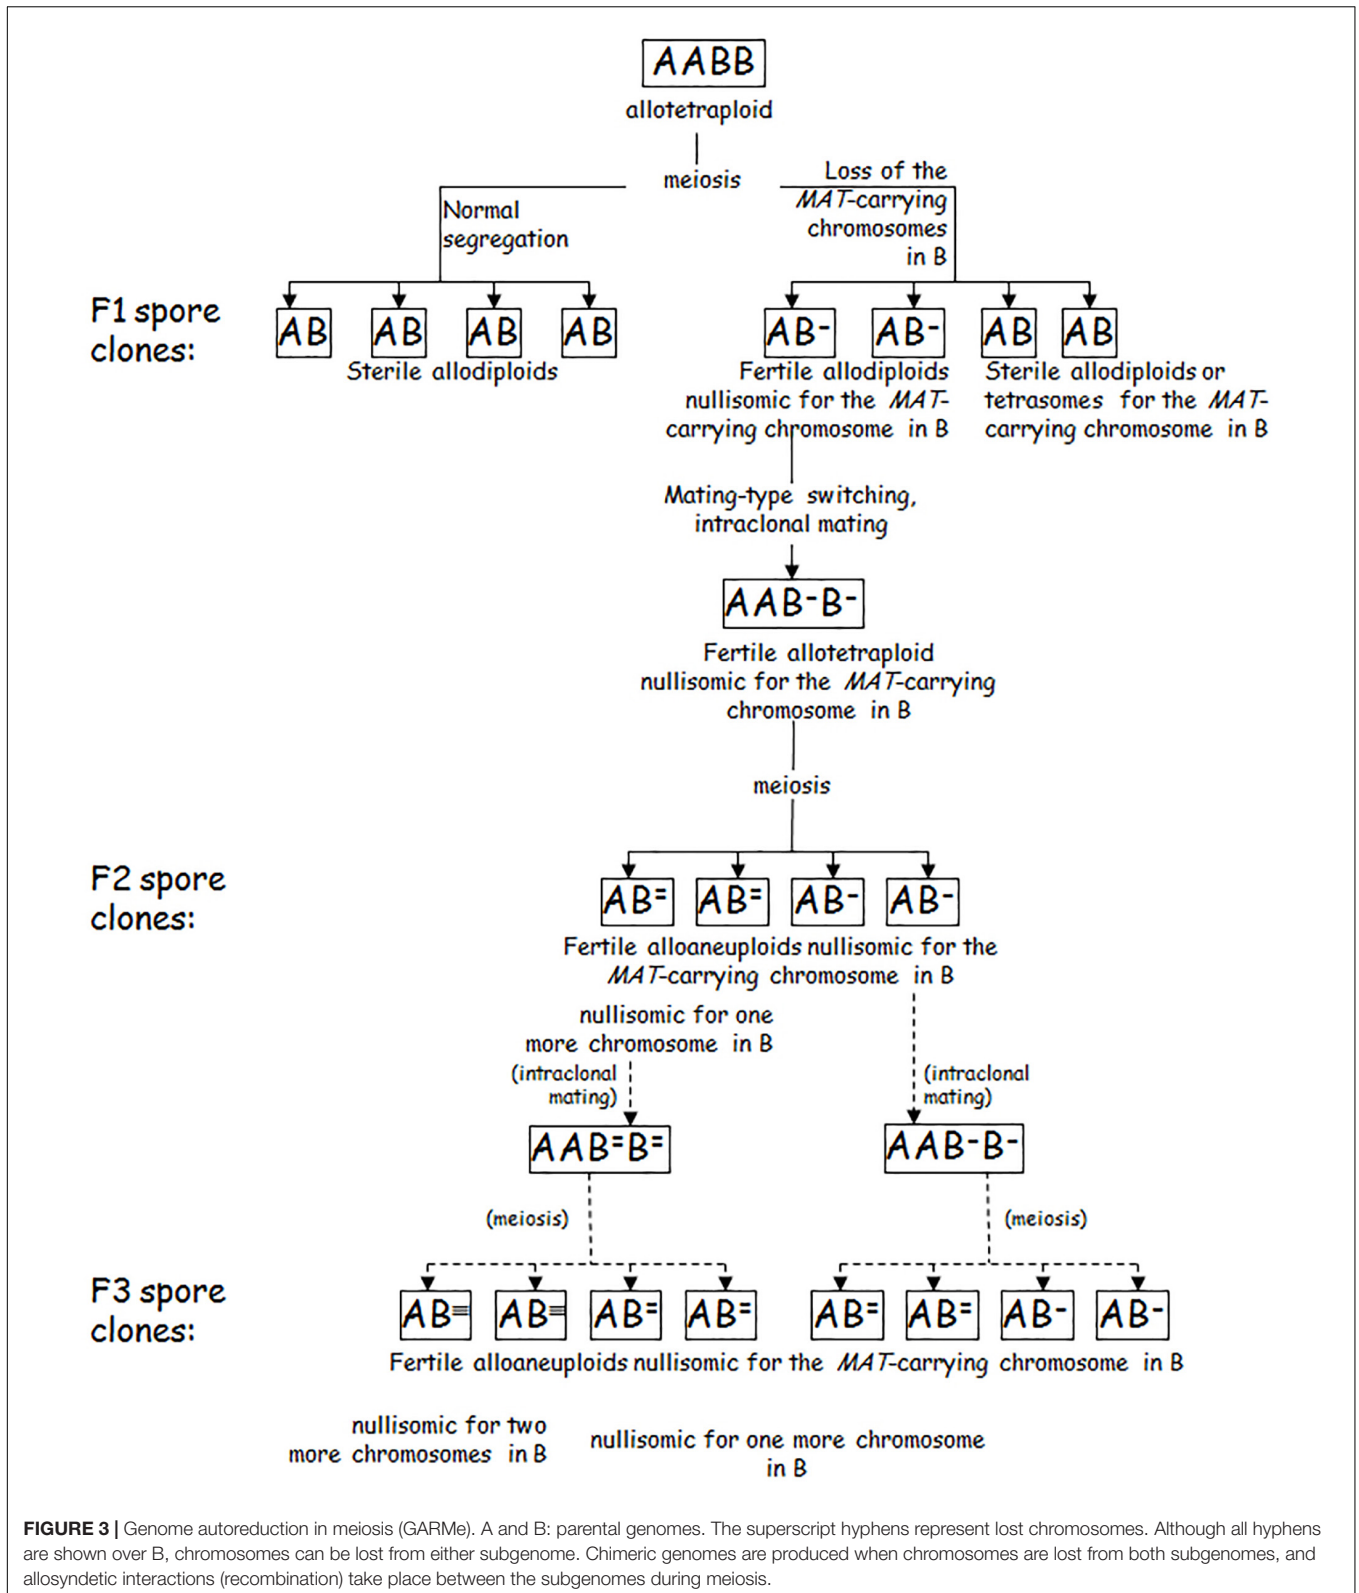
AABB

allotetraploid

meiosis

Normal segregation

Loss of the *MAT*-carrying chromosomes in B

F1 spore clones:

AB AB AB AB

Sterile allodiploids

AB- AB- AB AB

Fertile allodiploids nullisomic for the *MAT*-carrying chromosome in B

Sterile allodiploids or tetrasomes for the *MAT*-carrying chromosome in B

Mating-type switching, intraclonal mating

AAB-B-

Fertile allotetraploid nullisomic for the *MAT*-carrying chromosome in B

meiosis

F2 spore clones:

AB= AB= AB- AB-

Fertile alloaneuploids nullisomic for the *MAT*-carrying chromosome in B

nullisomic for one more chromosome in B

(intraclonal mating)

(intraclonal mating)

AAB=B=

AAB-B-

(meiosis)

(meiosis)

F3 spore clones:

AB≡ AB≡ AB= AB= AB= AB= AB- AB-

Fertile alloaneuploids nullisomic for the *MAT*-carrying chromosome in B

nullisomic for two more chromosomes in B

nullisomic for one more chromosome in B

**FIGURE 3 |** Genome autoreduction in meiosis (GARMe). A and B: parental genomes. The superscript hyphens represent lost chromosomes. Although all hyphens are shown over B, chromosomes can be lost from either subgenome. Chimeric genomes are produced when chromosomes are lost from both subgenomes, and allosyndetic interactions (recombination) take place between the subgenomes during meiosis.